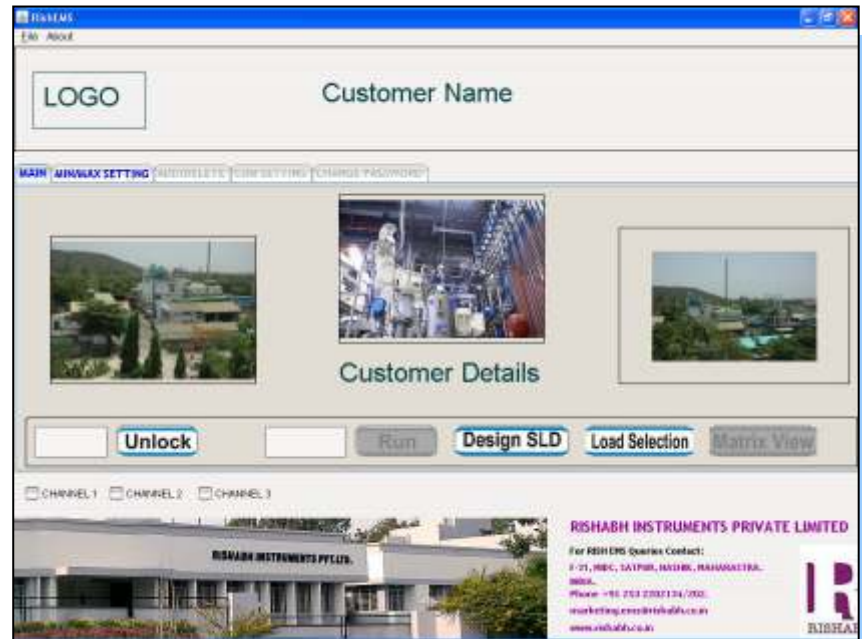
RISHEMS
File About

LOGO

Customer Name

MAIN MIN/MAX SETTING AUDIOALERTS COM SETTING CHANGE PASSWORD

Customer Details

Unlock Run Design SLD Load Selection Matrix View

CHANNEL 1 CHANNEL 2 CHANNEL 3

RISHABH INSTRUMENTS PVT LTD.

RISHABH INSTRUMENTS PRIVATE LIMITED

For RISH EMS Queries Contact:
F-31, MIDC, SATPUR, NASHIK, MAHARASTRA. INDIA.
Phone: +91 253 2202134/202.
marketing.ems@rishabh.co.in
www.rishabh.co.in

RISHAB